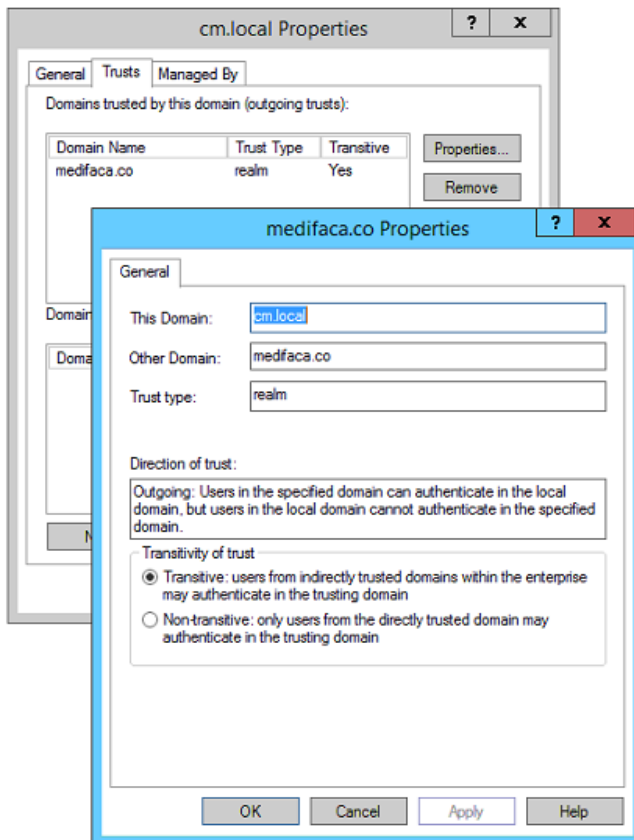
cm.local Properties

?

X

General

Trusts

Managed By

Domains trusted by this domain (outgoing trusts):

| Domain Name | Trust Type | Transitive |
|---|---|---|
| medifaca.co | realm | Yes |

Properties...

Remove

Domain

Doma

N

medifaca.co Properties

?

X

General

This Domain: cm.local

Other Domain: medifaca.co

Trust type: realm

Direction of trust:

Outgoing: Users in the specified domain can authenticate in the local domain, but users in the local domain cannot authenticate in the specified domain.

Transitivity of trust

Transitive: users from indirectly trusted domains within the enterprise may authenticate in the trusting domain

Non-transitive: only users from the directly trusted domain may authenticate in the trusting domain

OK

Cancel

Apply

Help